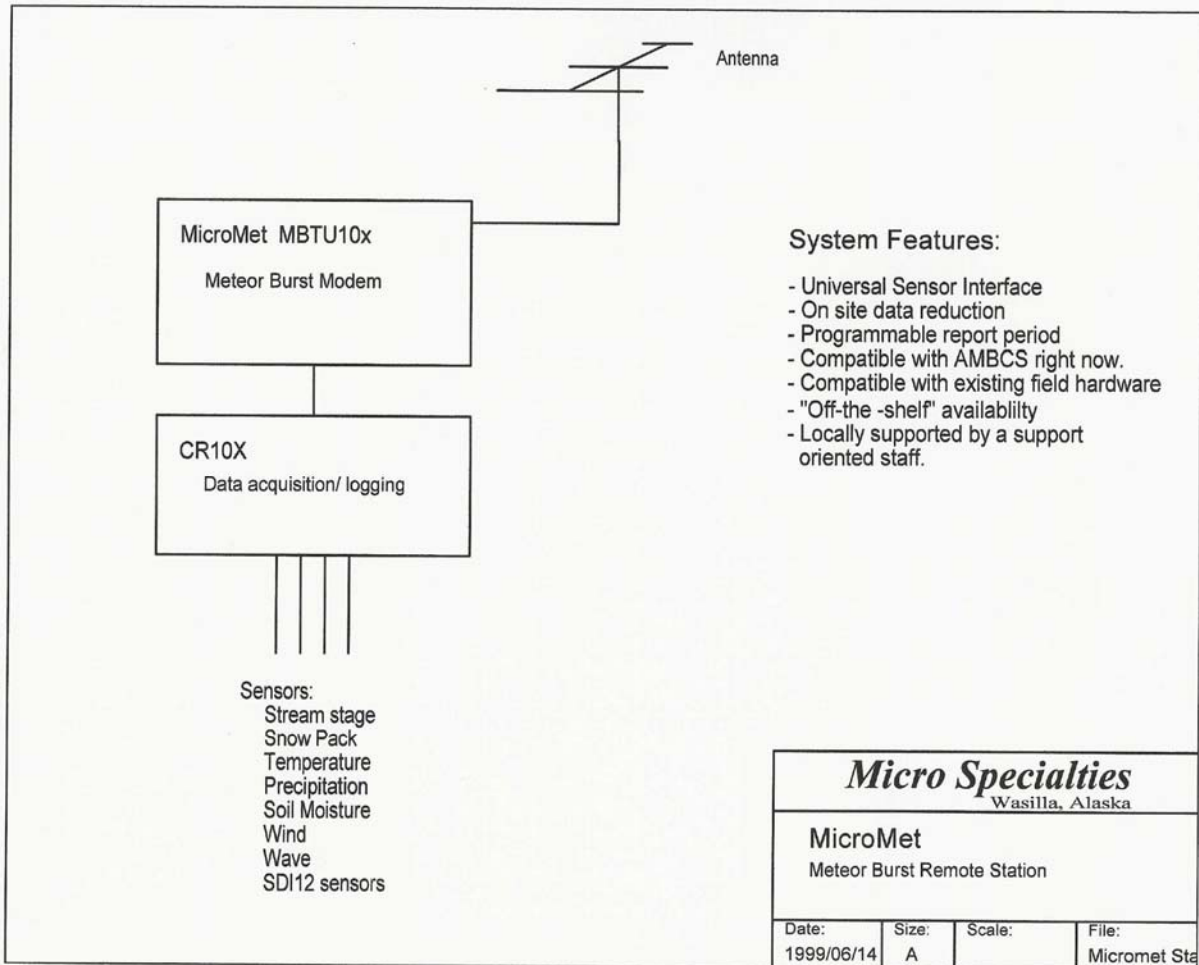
Antenna

MicroMet MBTU10x

Meteor Burst Modem

System Features:

- Universal Sensor Interface
- On site data reduction
- Programmable report period
- Compatible with AMBCS right now.
- Compatible with existing field hardware
- "Off-the -shelf" availablilty
- Locally supported by a support oriented staff.

CR10X

Data acquisition/ logging

Sensors:
Stream stage
Snow Pack
Temperature
Precipitation
Soil Moisture
Wind
Wave
SDI12 sensors

Micro Specialties
Wasilla, Alaska

MicroMet
Meteor Burst Remote Station

| Date: | Size: | Scale: | File: |
|---|---|---|---|
| 1999/06/14 | A | | Micromet Sta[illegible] |